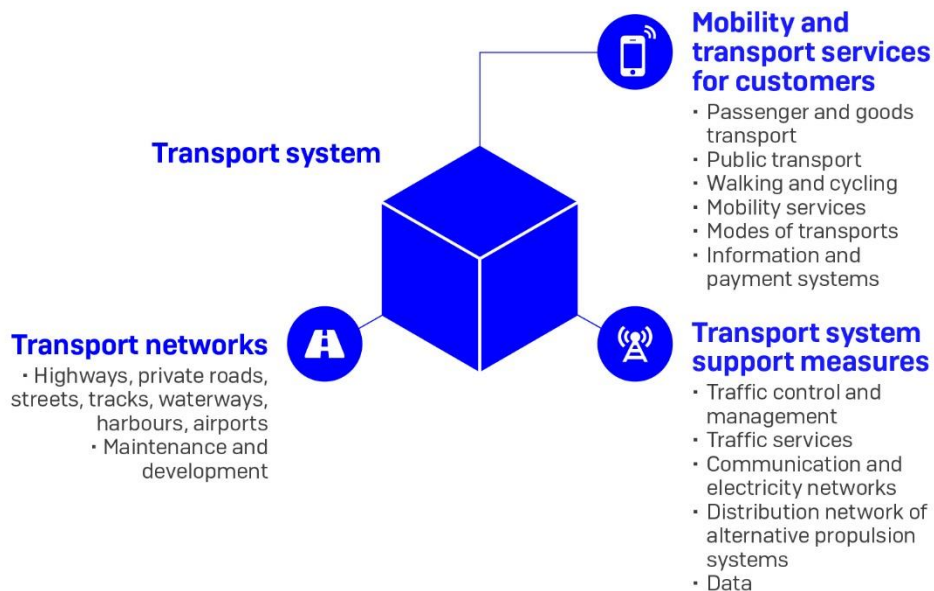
Transport system

Mobility and transport services for customers

- Passenger and goods transport
- Public transport
- Walking and cycling
- Mobility services
- Modes of transports
- Information and payment systems

Transport networks

- Highways, private roads, streets, tracks, waterways, harbours, airports
- Maintenance and development

Transport system support measures

- Traffic control and management
- Traffic services
- Communication and electricity networks
- Distribution network of alternative propulsion systems
- Data